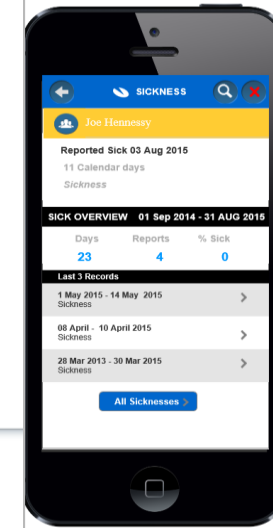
SICKNESS

Joe Hennessy

Reported Sick 03 Aug 2015
11 Calendar days
Sickness

SICK OVERVIEW 01 Sep 2014 - 31 AUG 2015

| Days | Reports | % Sick |
|---|---|---|
| 23 | 4 | 0 |

Last 3 Records

1 May 2015 - 14 May 2015
Sickness

08 April - 10 April 2015
Sickness

28 Mar 2013 - 30 Mar 2015
Sickness

All Sicknesses